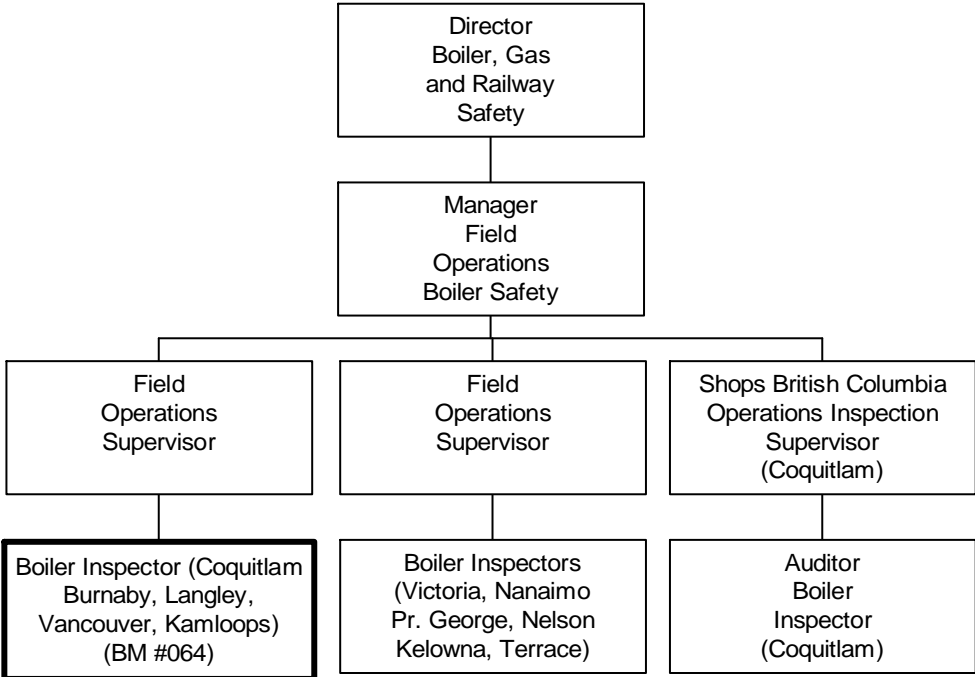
Director
Boiler, Gas
and Railway
Safety

Manager
Field
Operations
Boiler Safety

Field
Operations
Supervisor

Field
Operations
Supervisor

Shops British Columbia
Operations Inspection
Supervisor
(Coquitlam)

Boiler Inspector (Coquitlam
Burnaby, Langley,
Vancouver, Kamloops)
(BM #064)

Boiler Inspectors
(Victoria, Nanaimo
Pr. George, Nelson
Kelowna, Terrace)

Auditor
Boiler
Inspector
(Coquitlam)